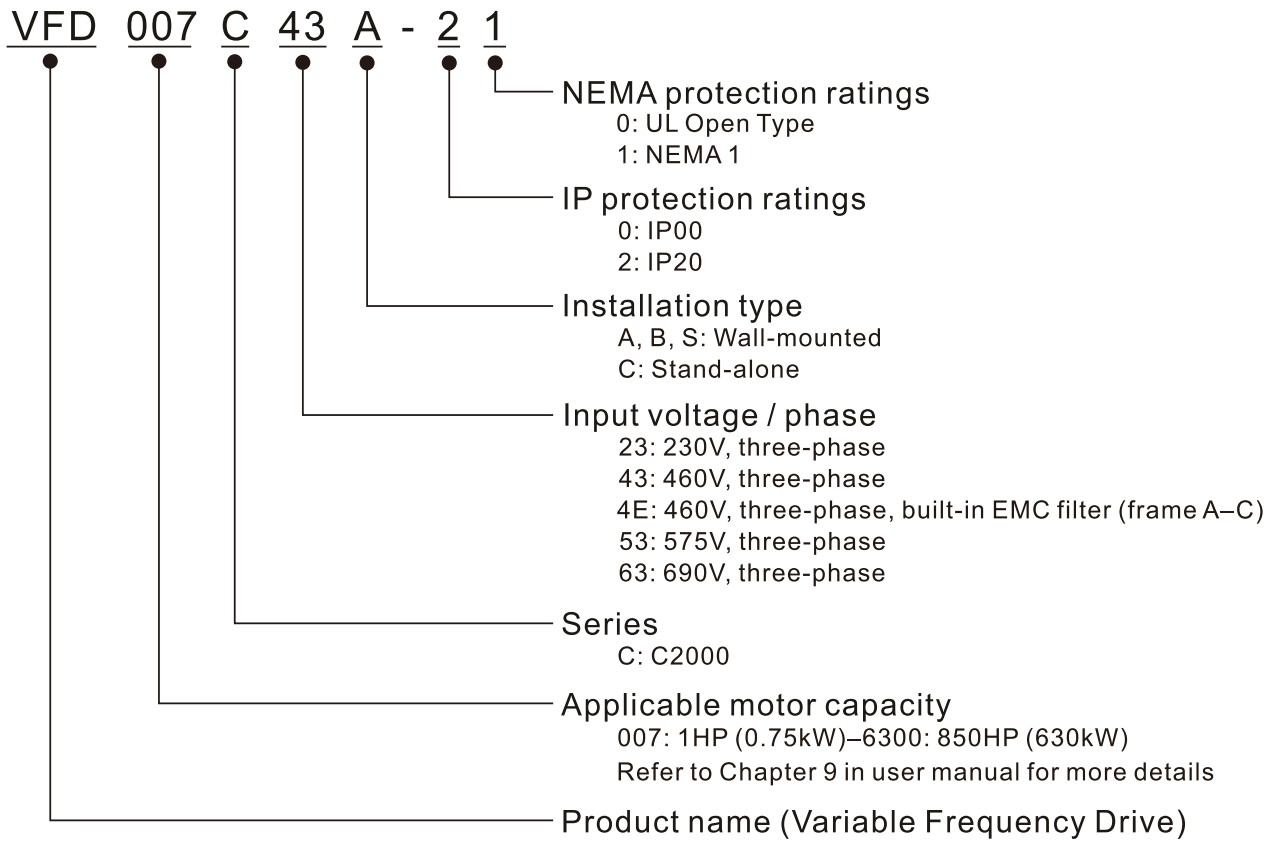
VFD 007 C 43 A - 2 1

NEMA protection ratings
0: UL Open Type
1: NEMA 1

IP protection ratings
0: IP00
2: IP20

Installation type
A, B, S: Wall-mounted
C: Stand-alone

Input voltage / phase
23: 230V, three-phase
43: 460V, three-phase
4E: 460V, three-phase, built-in EMC filter (frame A–C)
53: 575V, three-phase
63: 690V, three-phase

Series
C: C2000

Applicable motor capacity
007: 1HP (0.75kW)–6300: 850HP (630kW)
Refer to Chapter 9 in user manual for more details

Product name (Variable Frequency Drive)